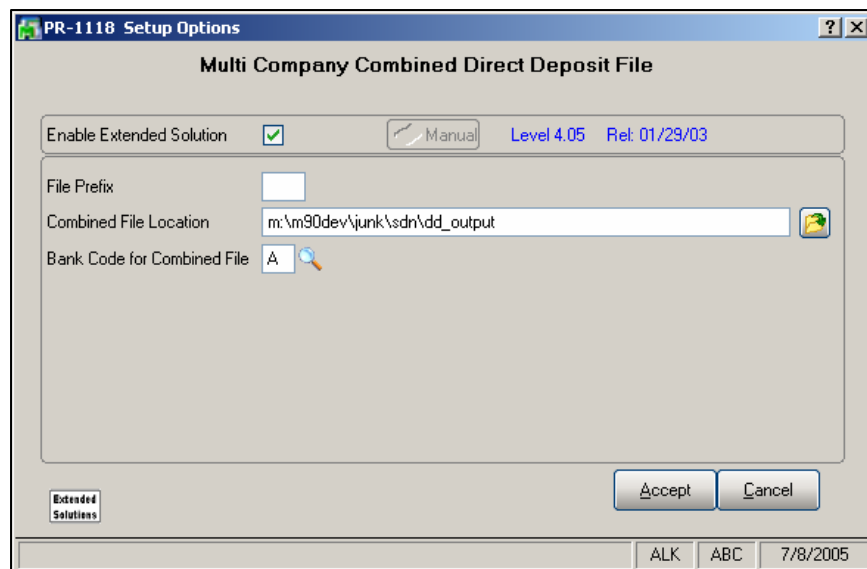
PR-1118 Setup Options ? X

Multi Company Combined Direct Deposit File

Enable Extended Solution Manual Level 4.05 Rel: 01/29/03

File Prefix

Combined File Location m:\m90dev\junk\sdn\dd_output

Bank Code for Combined File A

Extended Solutions

Accept Cancel

ALK ABC 7/8/2005